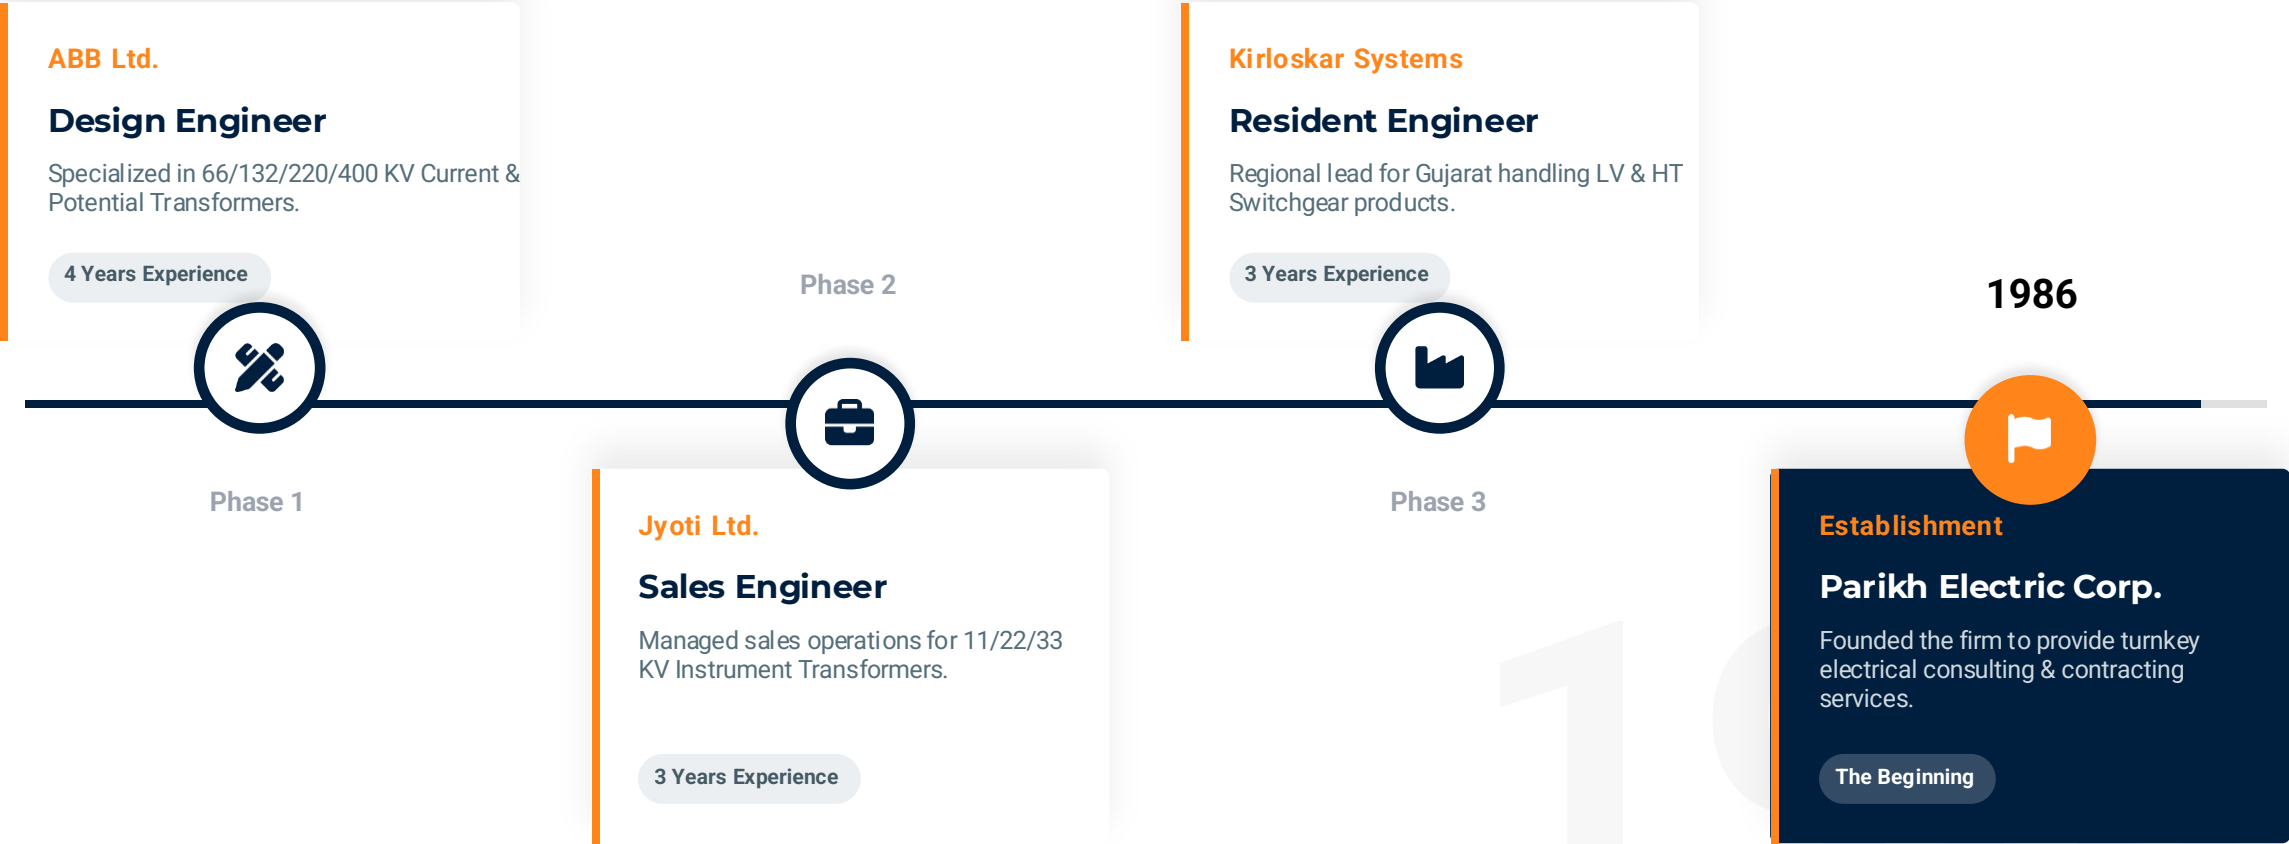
ABB Ltd.

Design Engineer

Specialized in 66/132/220/400 KV Current & Potential Transformers.

4 Years Experience

Phase 1

Phase 2

Jyoti Ltd.

Sales Engineer

Managed sales operations for 11/22/33 KV Instrument Transformers.

3 Years Experience

Kirloskar Systems

Resident Engineer

Regional lead for Gujarat handling LV & HT Switchgear products.

3 Years Experience

Phase 3

1986

Establishment

Parikh Electric Corp.

Founded the firm to provide turnkey electrical consulting & contracting services.

The Beginning